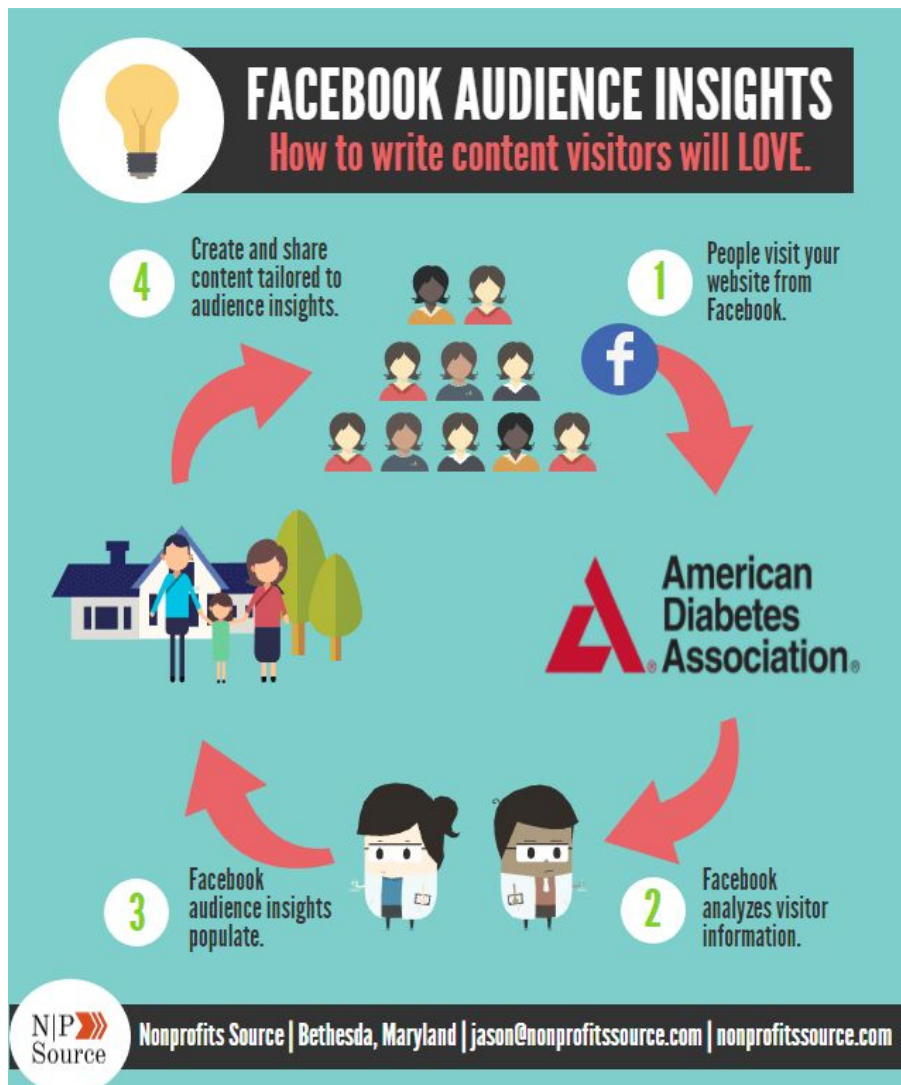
FACEBOOK AUDIENCE INSIGHTS
How to write content visitors will LOVE.

4 Create and share content tailored to audience insights.

1 People visit your website from Facebook.

f

American Diabetes Association®

3 Facebook audience insights populate.

2 Facebook analyzes visitor information.

N|P Source

Nonprofits Source | Bethesda, Maryland | jason@nonprofitssource.com | nonprofitssource.com